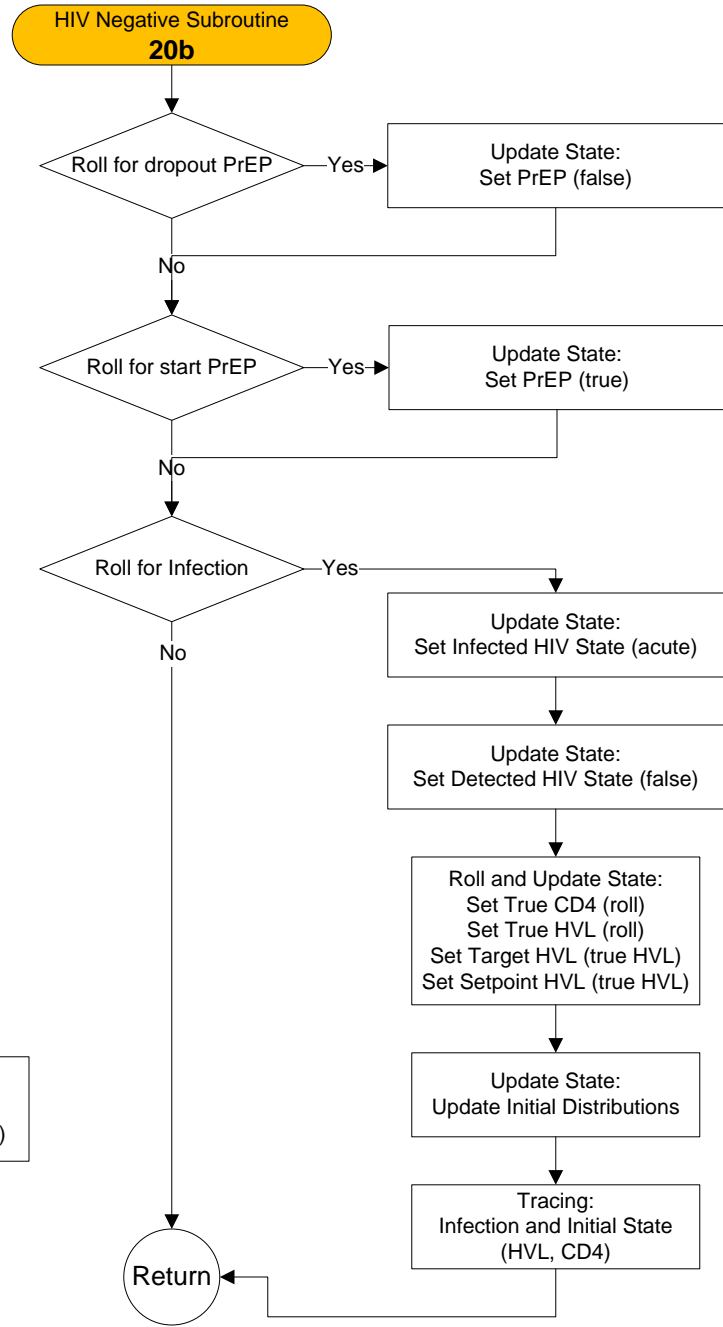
HIV Negative Subroutine
**20b**

Roll for dropout PrEP

Yes

Update State:
Set PrEP (false)

No

Roll for start PrEP

Yes

Update State:
Set PrEP (true)

No

Roll for Infection

Yes

No

Update State:
Set Infected HIV State (acute)

Update State:
Set Detected HIV State (false)

Roll and Update State:
Set True CD4 (roll)
Set True HVL (roll)
Set Target HVL (true HVL)
Set Setpoint HVL (true HVL)

)

Update State:
Update Initial Distributions

Tracing:
Infection and Initial State
(HVL, CD4)

Return